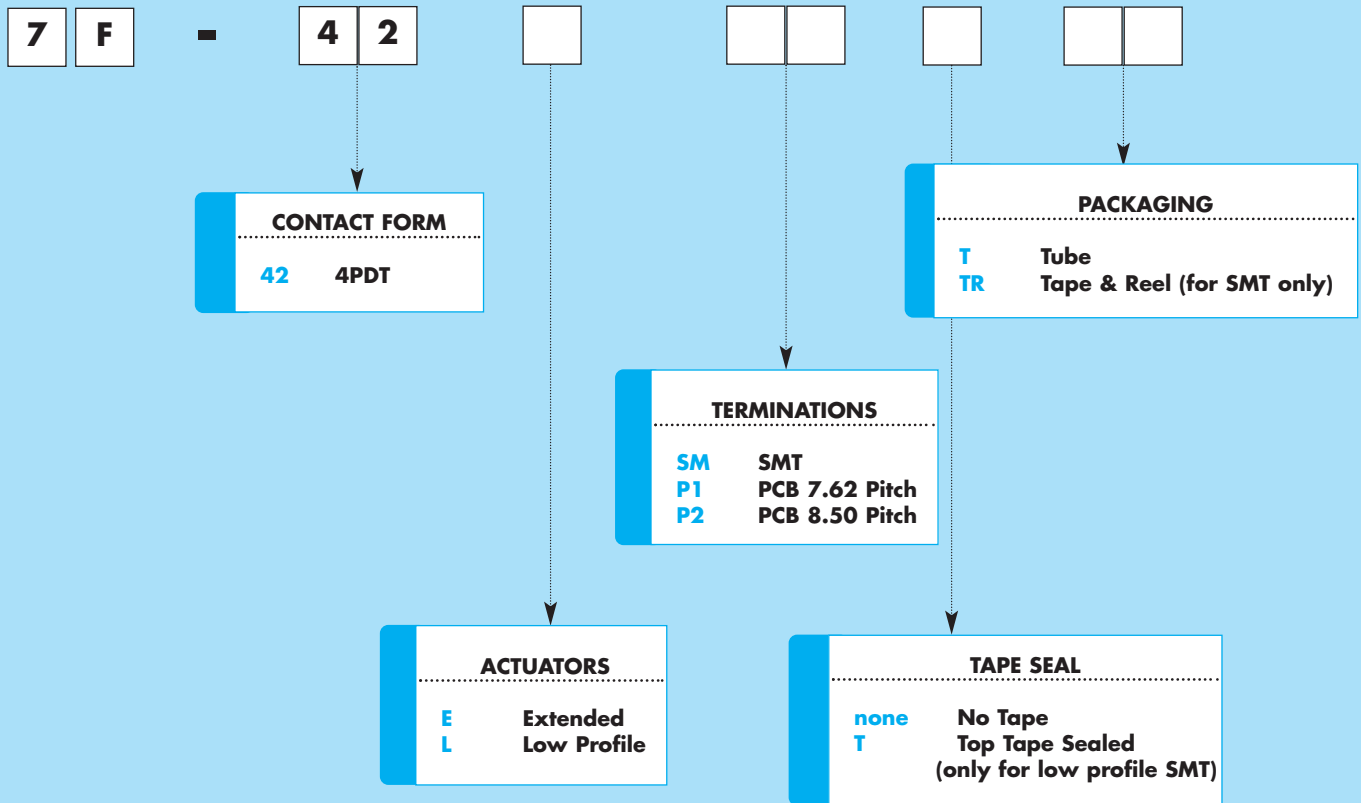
7 F - 4 2

PACKAGING

T Tube
TR Tape & Reel (for SMT only)

CONTACT FORM

42 4PDT

TERMINATIONS

SM SMT
P1 PCB 7.62 Pitch
P2 PCB 8.50 Pitch

ACTUATORS

E Extended
L Low Profile

TAPE SEAL

none No Tape
T Top Tape Sealed
(only for low profile SMT)